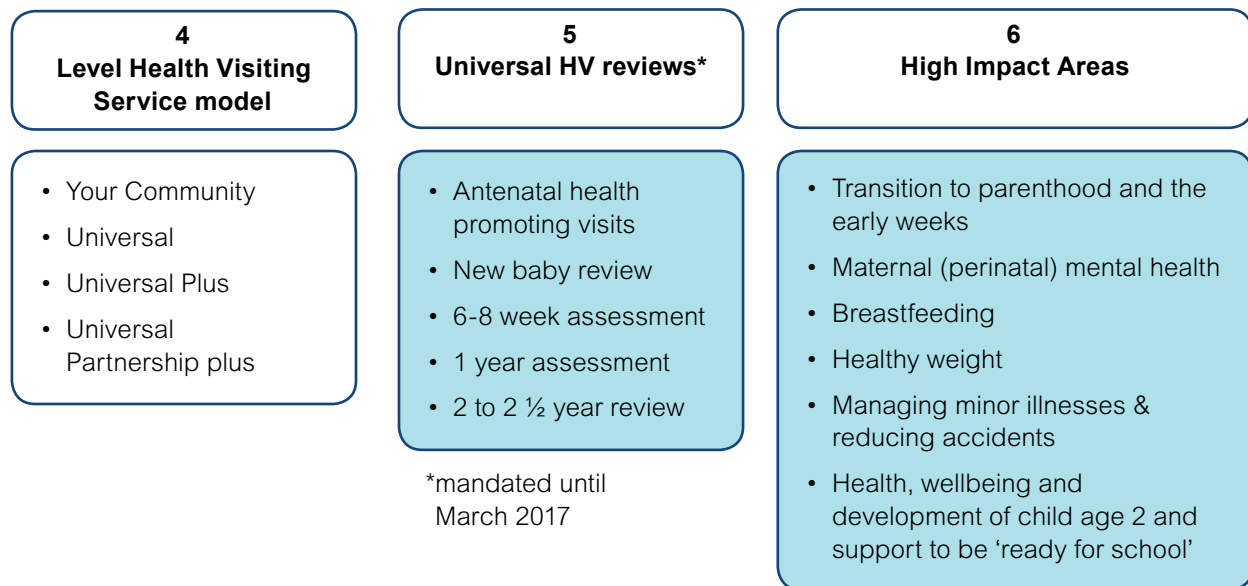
4
Level Health Visiting Service model

- Your Community
- Universal
- Universal Plus
- Universal Partnership plus

5
Universal HV reviews*

- Antenatal health promoting visits
- New baby review
- 6-8 week assessment
- 1 year assessment
- 2 to 2 ½ year review

*mandated until March 2017

6
High Impact Areas

- Transition to parenthood and the early weeks
- Maternal (perinatal) mental health
- Breastfeeding
- Healthy weight
- Managing minor illnesses & reducing accidents
- Health, wellbeing and development of child age 2 and support to be ‘ready for school’